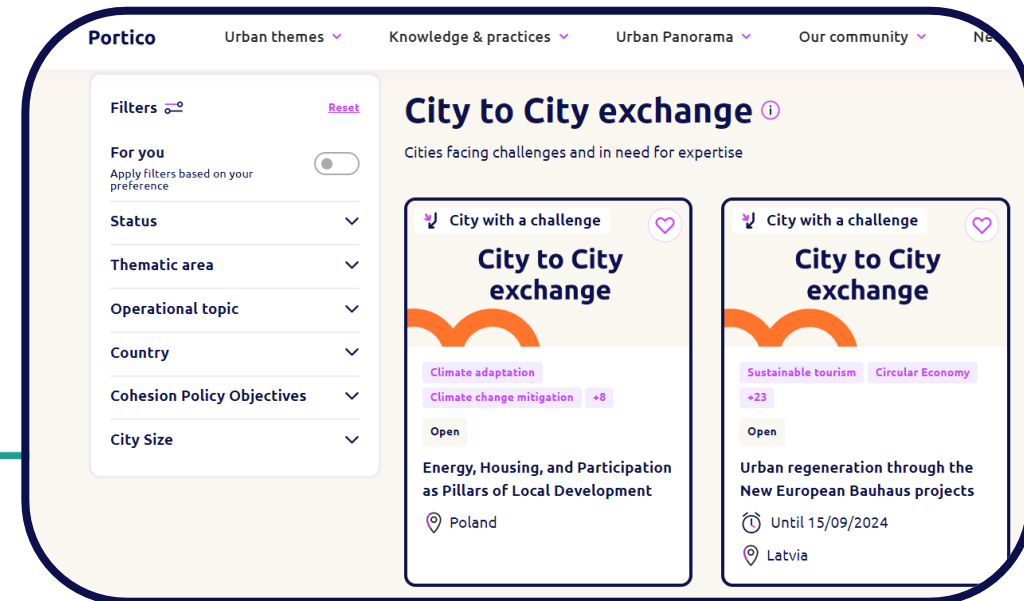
Portico Urban themes Knowledge & practices Urban Panorama Our community Ne

Filters Reset

For you
Apply filters based on your preference

Status

Thematic area

Operational topic

Country

Cohesion Policy Objectives

City Size

City to City exchange

Cities facing challenges and in need for expertise

City with a challenge

City to City exchange

Climate adaptation
Climate change mitigation
+8

Open

Energy, Housing, and Participation as Pillars of Local Development

Poland

City with a challenge

City to City exchange

Sustainable tourism
Circular Economy
+23

Open

Urban regeneration through the New European Bauhaus projects

Until 15/09/2024

Latvia